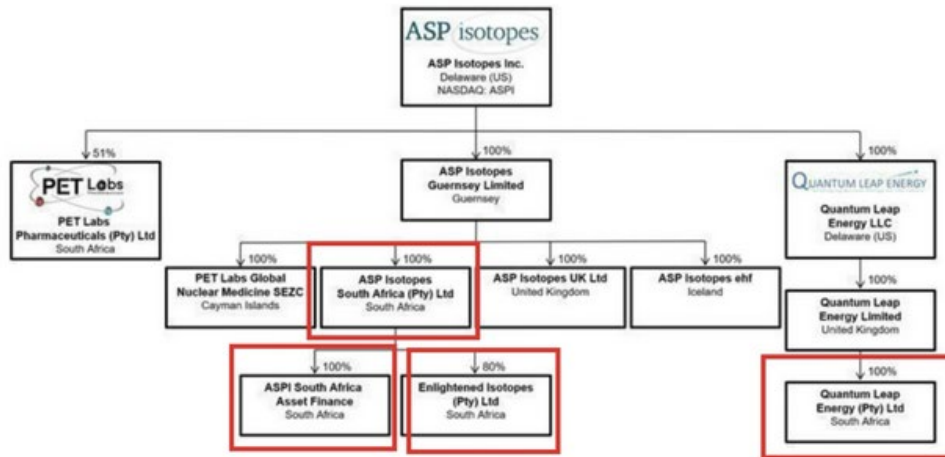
ASP isotopes

ASP Isotopes Inc.
Delaware (US)
NASDAQ: ASPI

51%

PET Labs

PET Labs Pharmaceuticals (Pty) Ltd
South Africa

100%

ASP Isotopes Guernsey Limited
Guernsey

100%

QUANTUM LEAP ENERGY

Quantum Leap Energy LLC
Delaware (US)

100%

PET Labs Global Nuclear Medicine SEZC
Cayman Islands

100%

ASP Isotopes South Africa (Pty) Ltd
South Africa

100%

ASP Isotopes UK Ltd
United Kingdom

100%

ASP Isotopes ehf
Iceland

100%

Quantum Leap Energy Limited
United Kingdom

100%

ASPI South Africa Asset Finance
South Africa

80%

Enlightened Isotopes (Pty) Ltd
South Africa

100%

Quantum Leap Energy (Pty) Ltd
South Africa